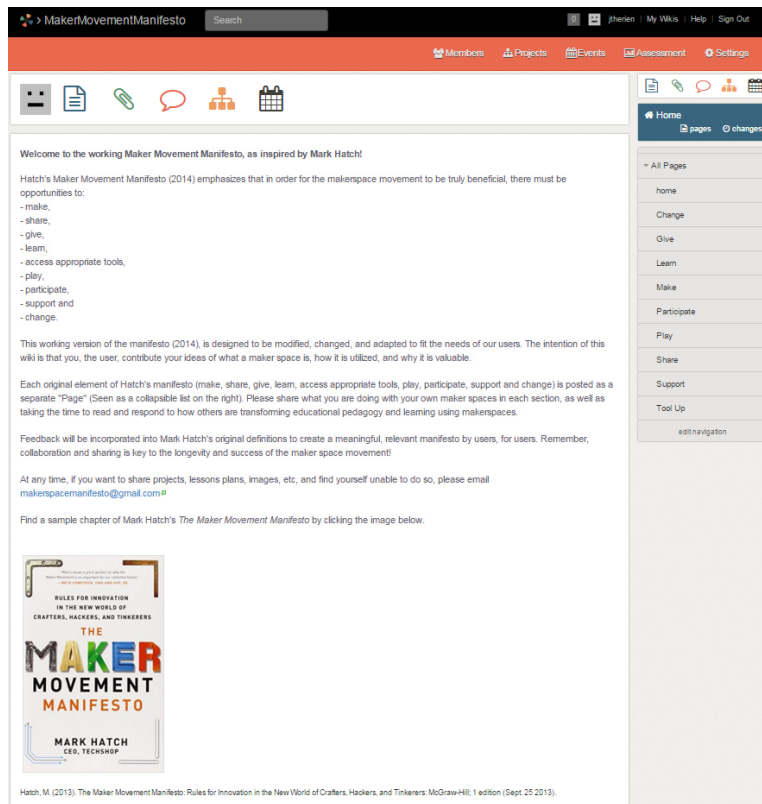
> MakerMovementManifesto Search

0 jtherien | My Wikis | Help | Sign Out

Members Projects Events Assessment Settings

Home
pages changes

All Pages
home
Change
Give
Learn
Make
Participate
Play
Share
Support
Tool Up
edit navigation

**Welcome to the working Maker Movement Manifesto, as inspired by Mark Hatch!**

Hatch's Maker Movement Manifesto (2014) emphasizes that in order for the makerspace movement to be truly beneficial, there must be opportunities to:
- make,
- share,
- give,
- learn,
- access appropriate tools,
- play,
- participate,
- support and
- change.

This working version of the manifesto (2014), is designed to be modified, changed, and adapted to fit the needs of our users. The intention of this wiki is that you, the user, contribute your ideas of what a maker space is, how it is utilized, and why it is valuable.

Each original element of Hatch's manifesto (make, share, give, learn, access appropriate tools, play, participate, support and change) is posted as a separate "Page" (Seen as a collapsible list on the right). Please share what you are doing with your own maker spaces in each section, as well as taking the time to read and respond to how others are transforming educational pedagogy and learning using makerspaces.

Feedback will be incorporated into Mark Hatch's original definitions to create a meaningful, relevant manifesto by users, for users. Remember, collaboration and sharing is key to the longevity and success of the maker space movement!

At any time, if you want to share projects, lessons plans, images, etc, and find yourself unable to do so, please email makerspacemanifesto@gmail.com

Find a sample chapter of Mark Hatch's *The Maker Movement Manifesto* by clicking the image below.

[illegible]

RULES FOR INNOVATION IN THE NEW WORLD OF CRAFTERS, HACKERS, AND TINKERERS

THE MAKER MOVEMENT MANIFESTO

MARK HATCH
CEO, TECHSHOP

Hatch, M. (2013). The Maker Movement Manifesto: Rules for Innovation in the New World of Crafters, Hackers, and Tinkerers: McGraw-Hill; 1 edition (Sept. 25 2013).